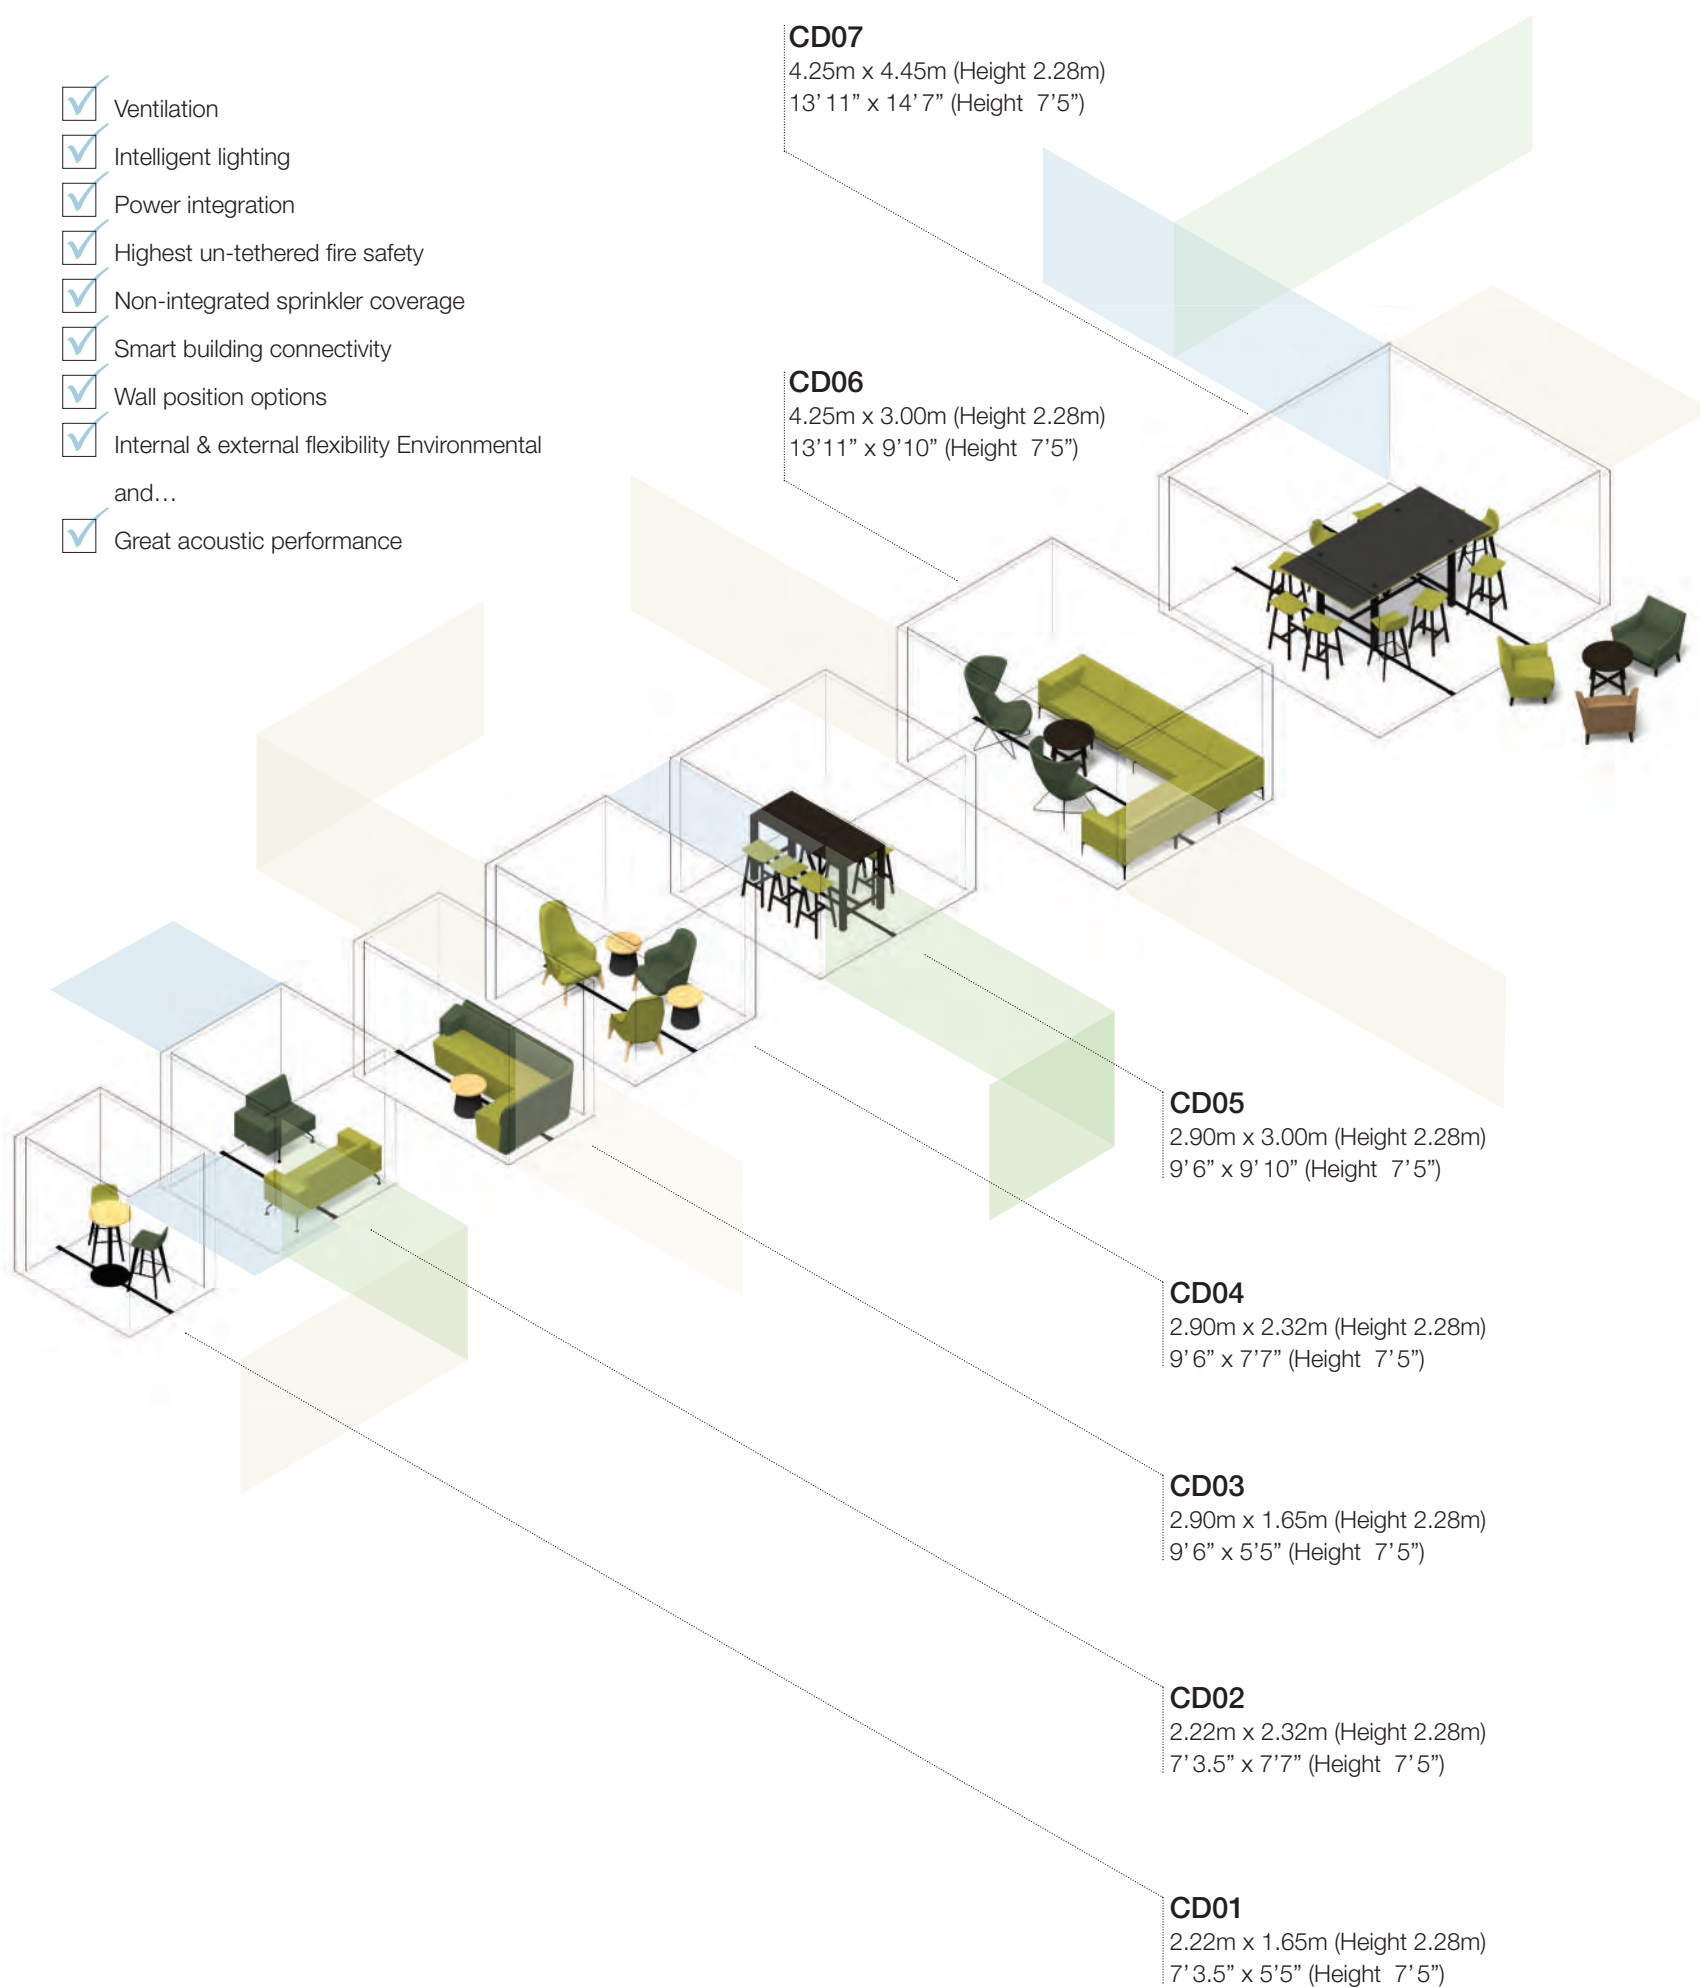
Ventilation
Intelligent lighting
Power integration
Highest un-tethered fire safety
Non-integrated sprinkler coverage
Smart building connectivity
Wall position options
Internal & external flexibility Environmental and…
Great acoustic performance

CD07
4.25m x 4.45m (Height 2.28m)
13’ 11” x 14’ 7” (Height 7’5”)

CD06
4.25m x 3.00m (Height 2.28m)
13’11” x 9’10” (Height 7’5”)

CD05
2.90m x 3.00m (Height 2.28m)
9’ 6” x 9’ 10” (Height 7’5”)

CD04
2.90m x 2.32m (Height 2.28m)
9’ 6” x 7’7” (Height 7’5”)

CD03
2.90m x 1.65m (Height 2.28m)
9’ 6” x 5’5” (Height 7’5”)

CD02
2.22m x 2.32m (Height 2.28m)
7’ 3.5” x 7’7” (Height 7’5”)

CD01
2.22m x 1.65m (Height 2.28m)
7’ 3.5” x 5’5” (Height 7’5”)